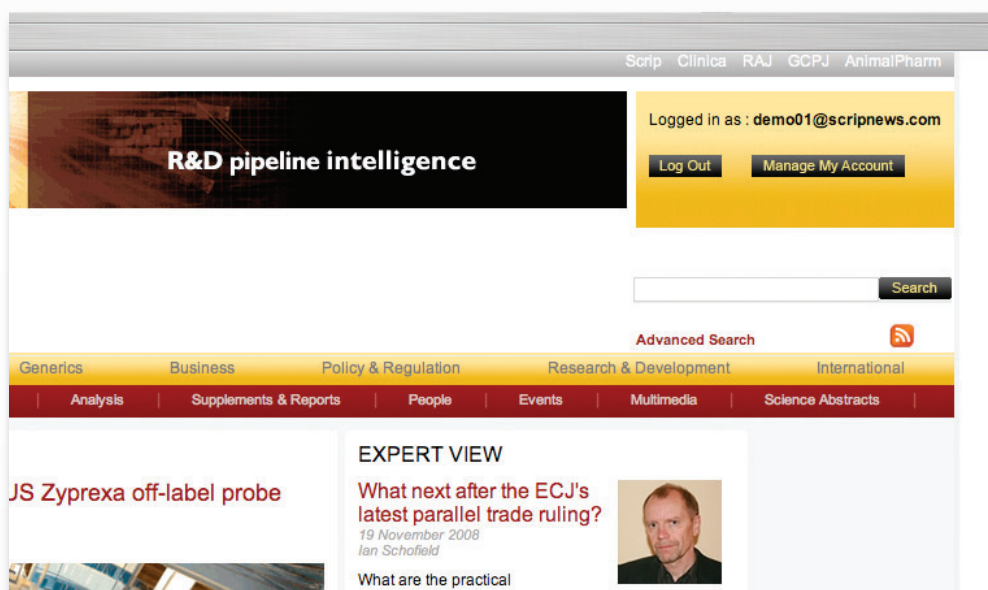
Scrip Clinica RAJ GCPJ AnimalPharm

R&D pipeline intelligence

Logged in as : demo01@scripnews.com

Log Out Manage My Account

Search

Advanced Search

Generics Business Policy & Regulation Research & Development International

Analysis Supplements & Reports People Events Multimedia Science Abstracts

JS Zyprexa off-label probe

EXPERT VIEW

What next after the ECJ's latest parallel trade ruling?

19 November 2008
Ian Schofield

What are the practical